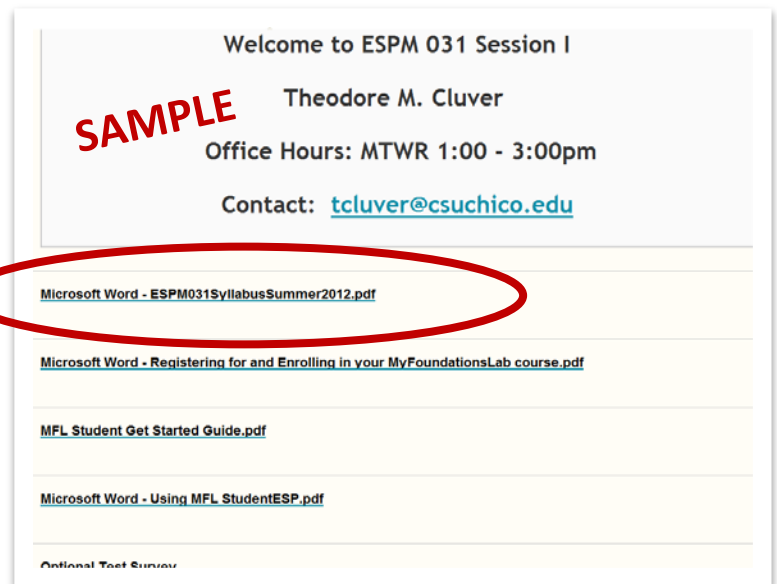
Welcome to ESPM 031 Session I

SAMPLE

Theodore M. Cluver

Office Hours: MTWR 1:00 - 3:00pm

Contact: tcluver@csuchico.edu

Microsoft Word - ESPM031SyllabusSummer2012.pdf

Microsoft Word - Registering for and Enrolling in your MyFoundationsLab course.pdf

MFL Student Get Started Guide.pdf

Microsoft Word - Using MFL StudentESP.pdf

Optional Test Survey